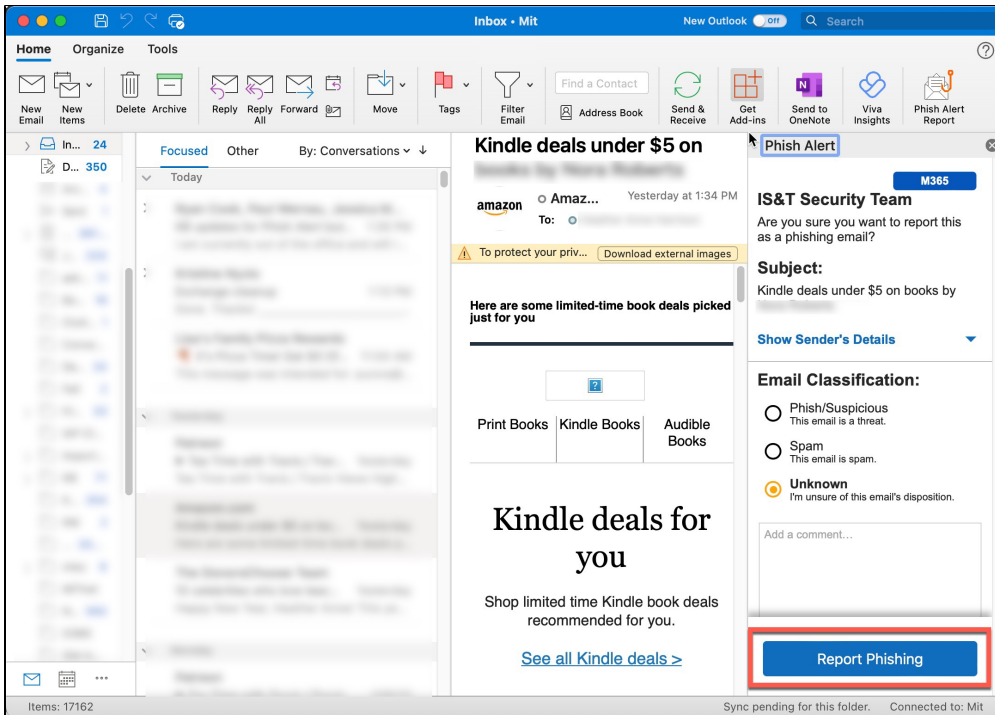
Inbox • Mit

New Outlook Off

Search

Home Organize Tools

New Email New Items Delete Archive Reply Reply All Forward Move Tags Filter Email Find a Contact Address Book Send & Receive Get Add-ins Send to OneNote Viva Insights Phish Alert Report

In... 24
D... 350

Focused Other By: Conversations

Today

Kindle deals under $5 on books by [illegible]

amazon Amaz... Yesterday at 1:34 PM
To: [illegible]

To protect your priv... Download external images

Here are some limited-time book deals picked just for you

Print Books Kindle Books Audible Books

Kindle deals for you

Shop limited time Kindle book deals recommended for you.

See all Kindle deals >

Phish Alert

M365

IS&T Security Team

Are you sure you want to report this as a phishing email?

Subject:

Kindle deals under $5 on books by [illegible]

Show Sender's Details

Email Classification:

Phish/Suspicious
This email is a threat.

Spam
This email is spam.

Unknown
I'm unsure of this email's disposition.

Add a comment...

Report Phishing

Items: 17162

Sync pending for this folder. Connected to: Mit